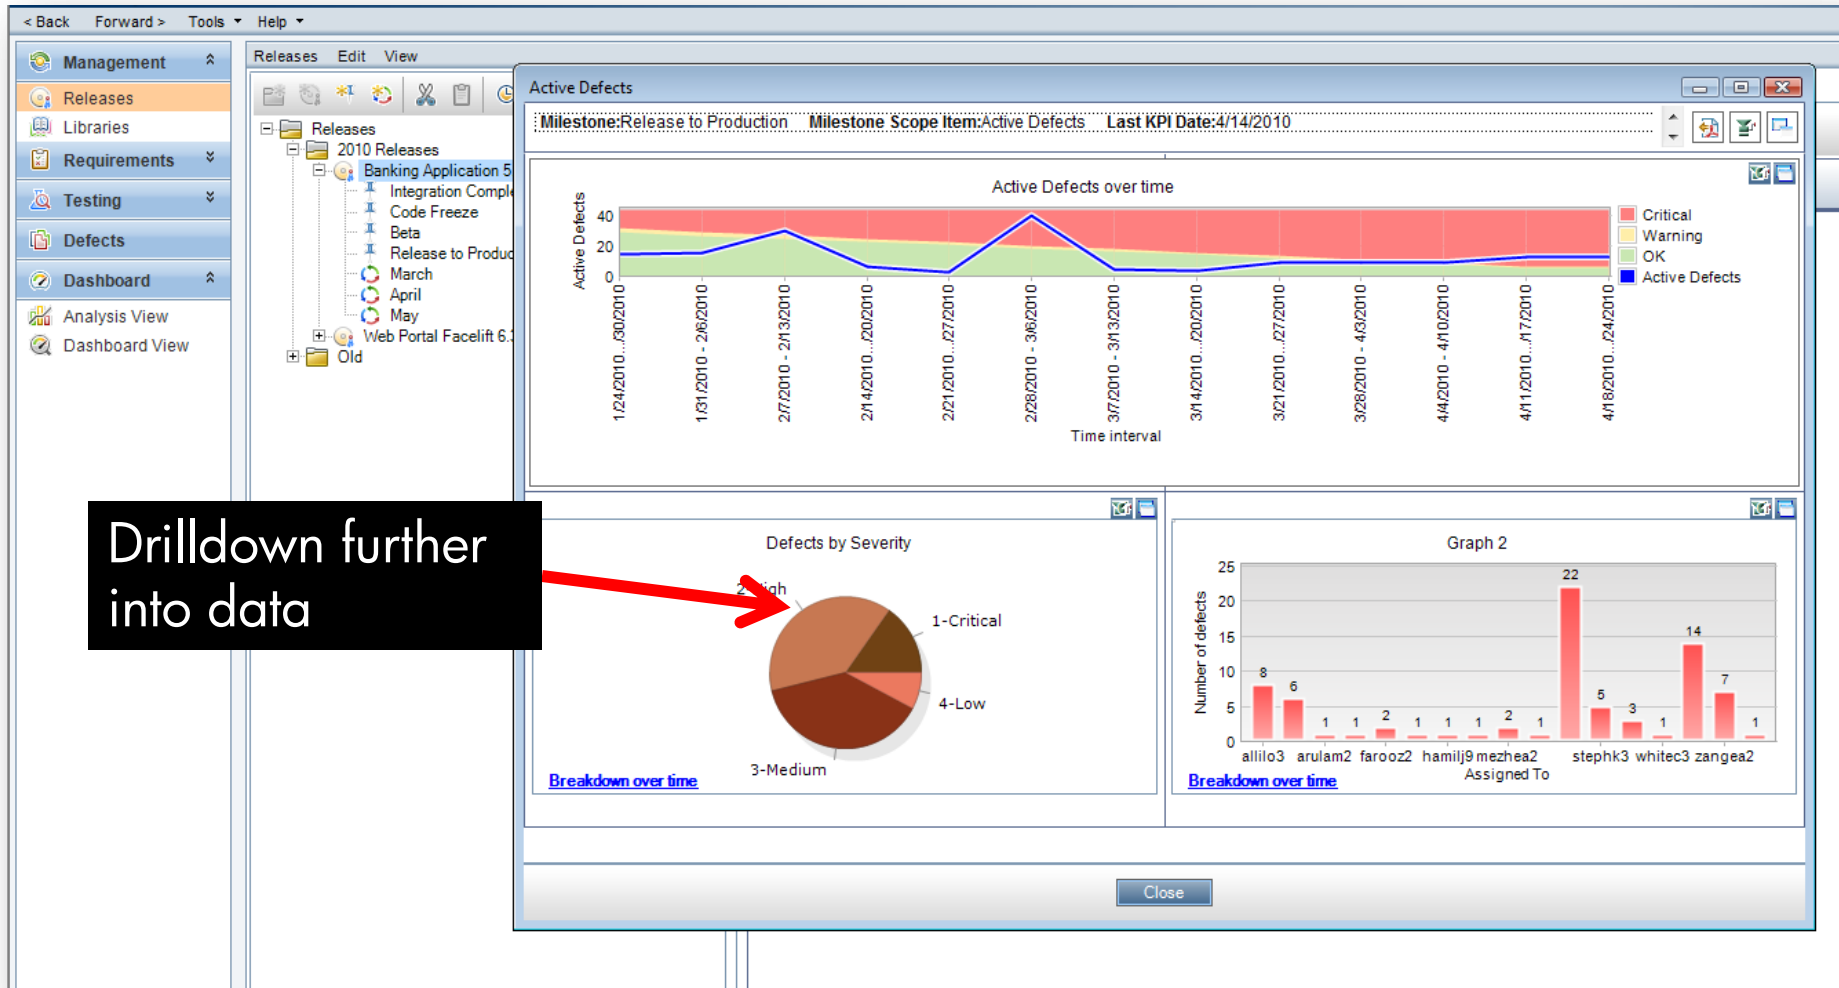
< Back Forward > Tools ▾ Help ▾

Management
Releases
Libraries
Requirements
Testing
Defects
Dashboard
Analysis View
Dashboard View

Releases Edit View

Releases
2010 Releases
Banking Application 5
Integration Compl
Code Freeze
Beta
Release to Produc
March
April
May
Web Portal Facelift 6.
Old

Active Defects

Milestone:Release to Production Milestone Scope Item:Active Defects Last KPI Date:4/14/2010

Active Defects over time

Active Defects
40
20
0

1/24/2010 ...1/30/2010
1/31/2010 - 2/6/2010
2/7/2010 - 2/13/2010
2/14/2010 ...2/20/2010
2/21/2010 ...2/27/2010
2/28/2010 - 3/6/2010
3/7/2010 - 3/13/2010
3/14/2010 ...3/20/2010
3/21/2010 ...3/27/2010
3/28/2010 - 4/3/2010
4/4/2010 - 4/10/2010
4/11/2010 ...4/17/2010
4/18/2010 ...4/24/2010

Time interval

Critical
Warning
OK
Active Defects

Drilldown further into data

Defects by Severity

2-High
1-Critical
4-Low
3-Medium

Breakdown over time

Graph 2

Number of defects
25
20
15
10
5
0

8 6 1 1 2 1 1 1 2 1 22 5 3 1 14 7 1

allilo3 arulam2 farooz2 hamilj9 mezhea2 stephk3 whitec3 zangea2
Assigned To

Breakdown over time

Close